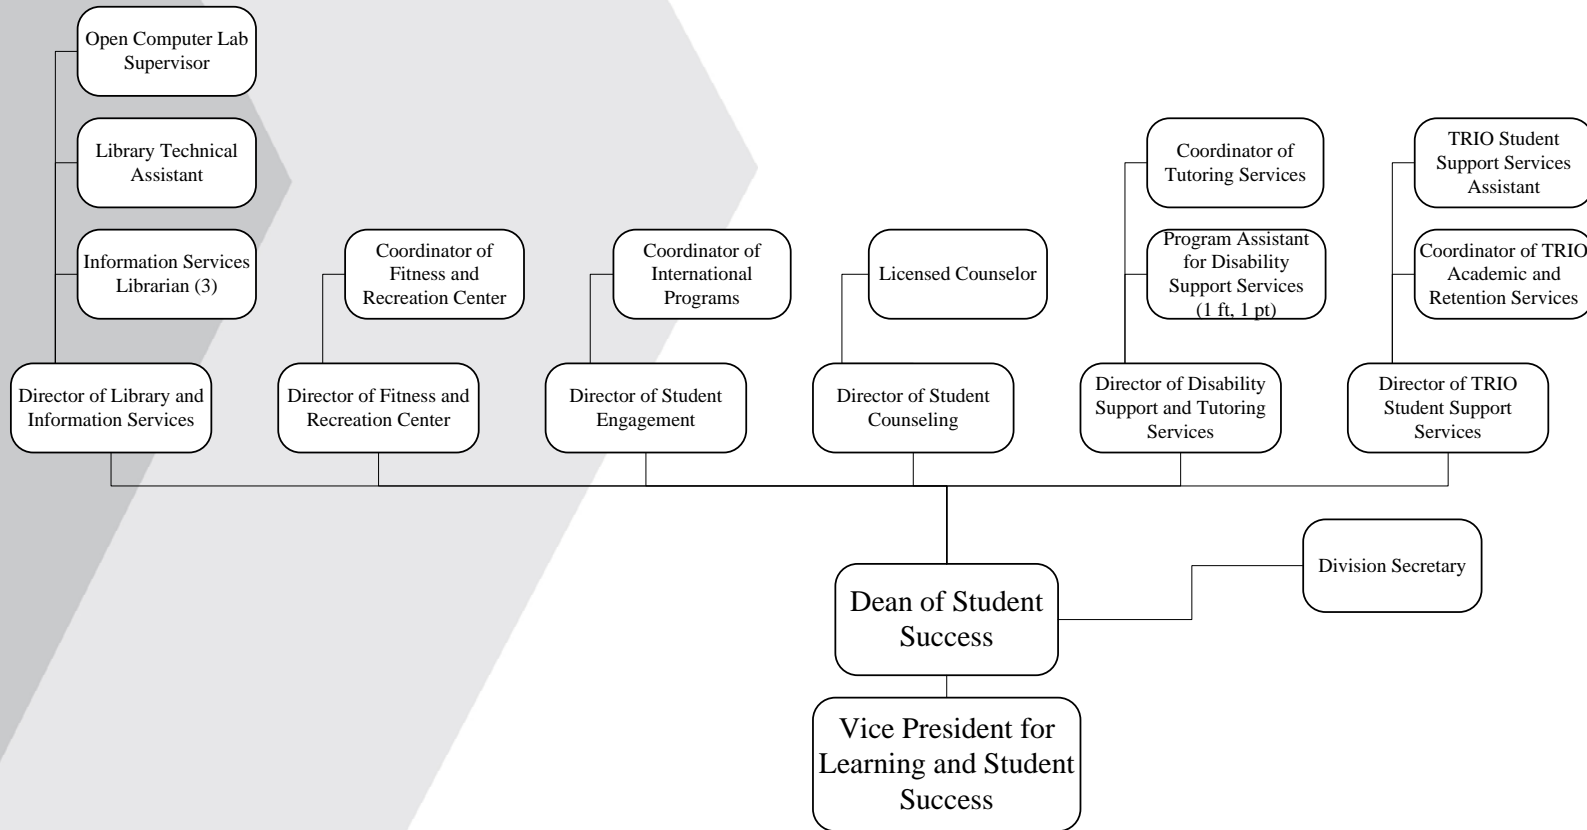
Open Computer Lab Supervisor

Library Technical Assistant

Information Services Librarian (3)

Director of Library and Information Services

Coordinator of Fitness and Recreation Center

Director of Fitness and Recreation Center

Coordinator of International Programs

Director of Student Engagement

Licensed Counselor

Director of Student Counseling

Coordinator of Tutoring Services

Program Assistant for Disability Support Services (1 ft, 1 pt)

Director of Disability Support and Tutoring Services

TRIO Student Support Services Assistant

Coordinator of TRIO Academic and Retention Services

Director of TRIO Student Support Services

Division Secretary

Dean of Student Success

Vice President for Learning and Student Success